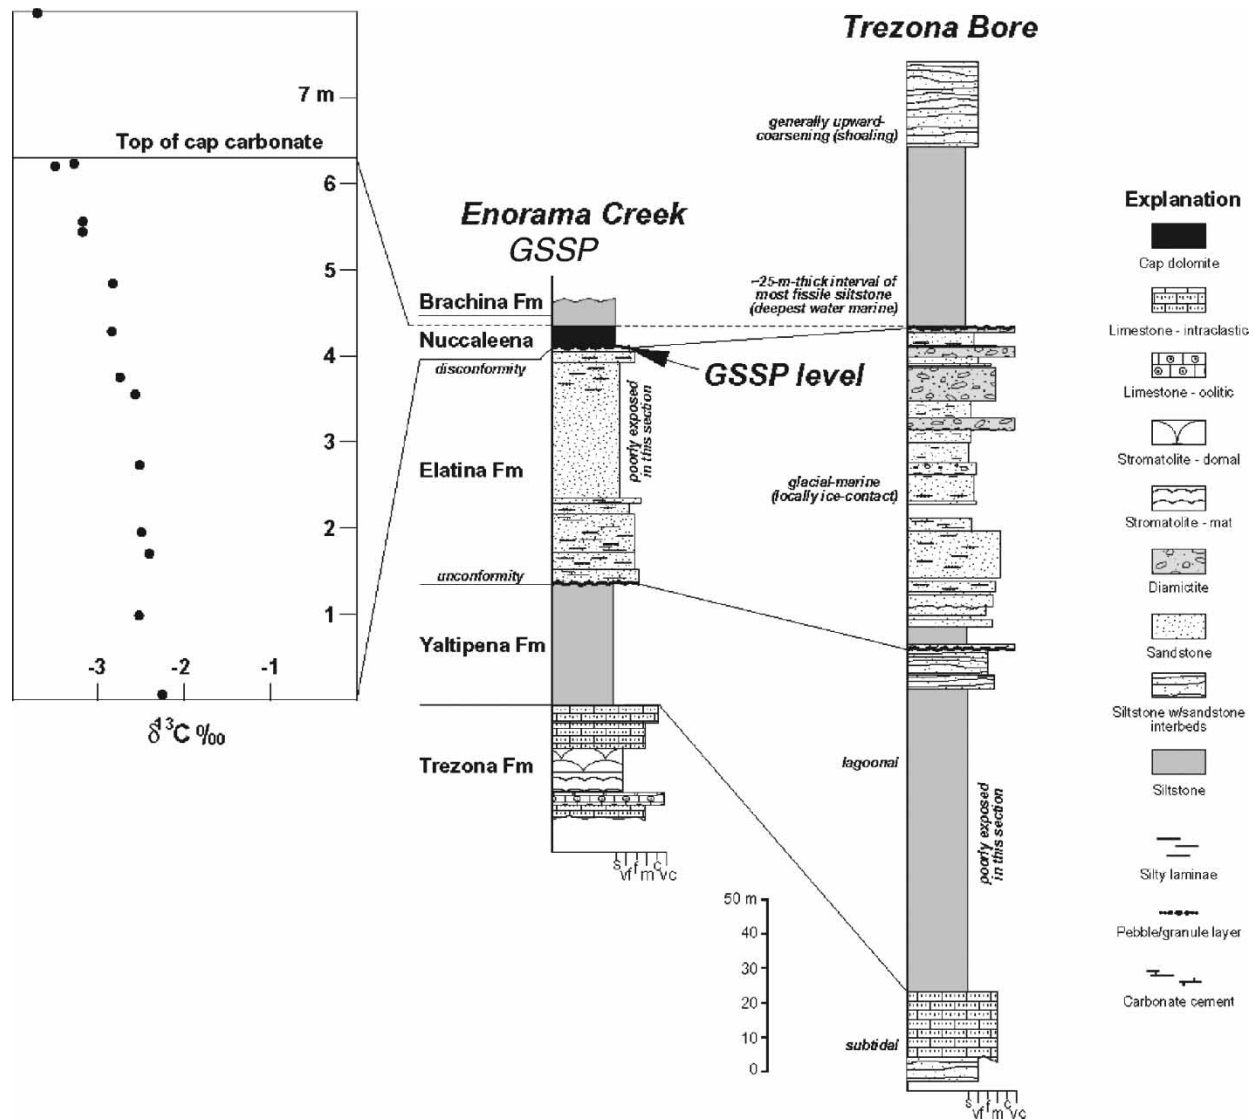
7 m

Top of cap carbonate

6

5

4

3

2

1

-3

-2

-1

$\delta^{13}C$ ‰

Trezona Bore

generally upward-coarsening (shoaling)

Enorama Creek GSSP

~25-m-thick interval of most fissile siltstone (deepest water marine)

Brachina Fm

Nuccaleena

GSSP level

disconformity

poorly exposed in this section

Elatina Fm

glacial-marine (locally ice-contact)

unconformity

Yaltipena Fm

Trezona Fm

lagoonal

poorly exposed in this section

s vf f m c vc

50 m

40

30

20

10

0

subtidal

s vf f m c vc

Explanation

Cap dolomite

Limestone - intraclastic

Limestone - oolitic

Stromatolite - domal

Stromatolite - mat

Diamictite

Sandstone

Siltstone w/sandstone interbeds

Siltstone

Silty laminae

Pebble/granule layer

Carbonate cement